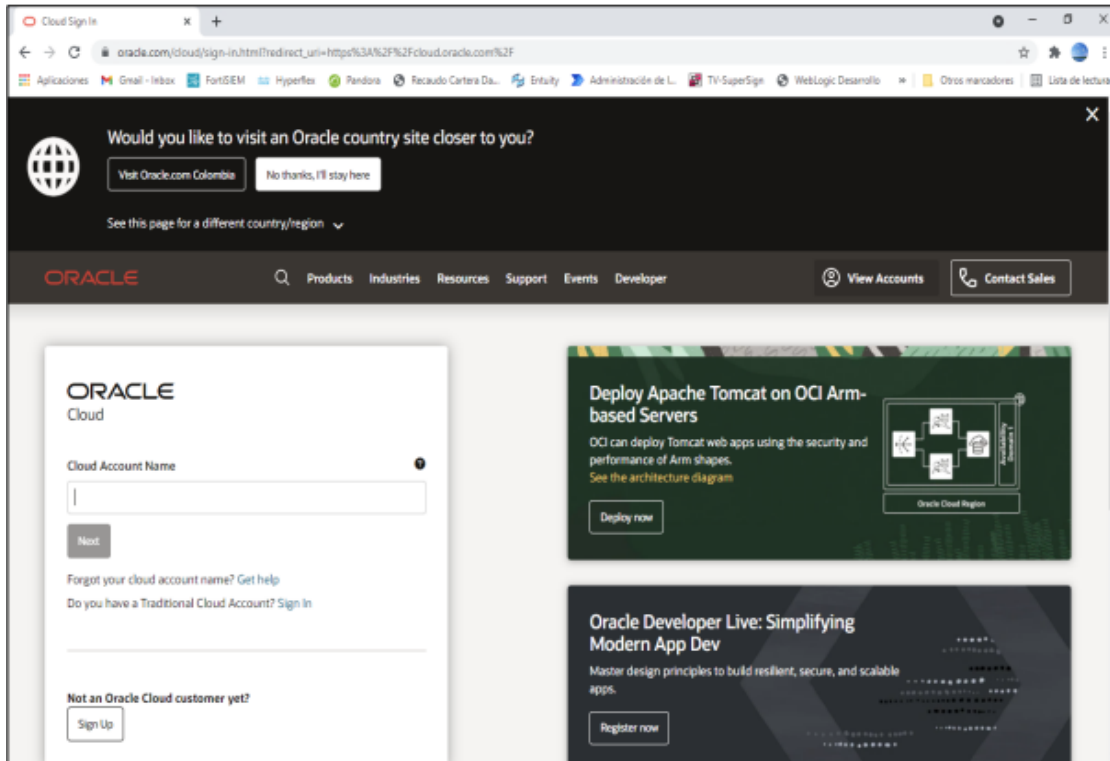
Cloud Sign In
oracle.com/cloud/sign-in.html?redirect_uri=https%3A%2F%2Fcloud.oracle.com%2F
Aplicaciones  Gmail - Inbox  FortiSIEM  Hyperflex  Pandora  Recaudo Cartera Da...  Entuity  Administración de l...  TV-SuperSign  WebLogic Desarrollo  »  Otros marcadores  Lista de lectura

Would you like to visit an Oracle country site closer to you?
Visit Oracle.com Colombia
No thanks, I'll stay here
See this page for a different country/region

ORACLE
Products  Industries  Resources  Support  Events  Developer
View Accounts
Contact Sales

ORACLE
Cloud

Cloud Account Name
Next
Forgot your cloud account name? Get help
Do you have a Traditional Cloud Account? Sign In

Not an Oracle Cloud customer yet?
Sign Up

Deploy Apache Tomcat on OCI Arm-based Servers
OCI can deploy Tomcat web apps using the security and performance of Arm shapes.
See the architecture diagram
Deploy now
Availability Domain 1
Oracle Cloud Region

Oracle Developer Live: Simplifying Modern App Dev
Master design principles to build resilient, secure, and scalable apps.
Register now